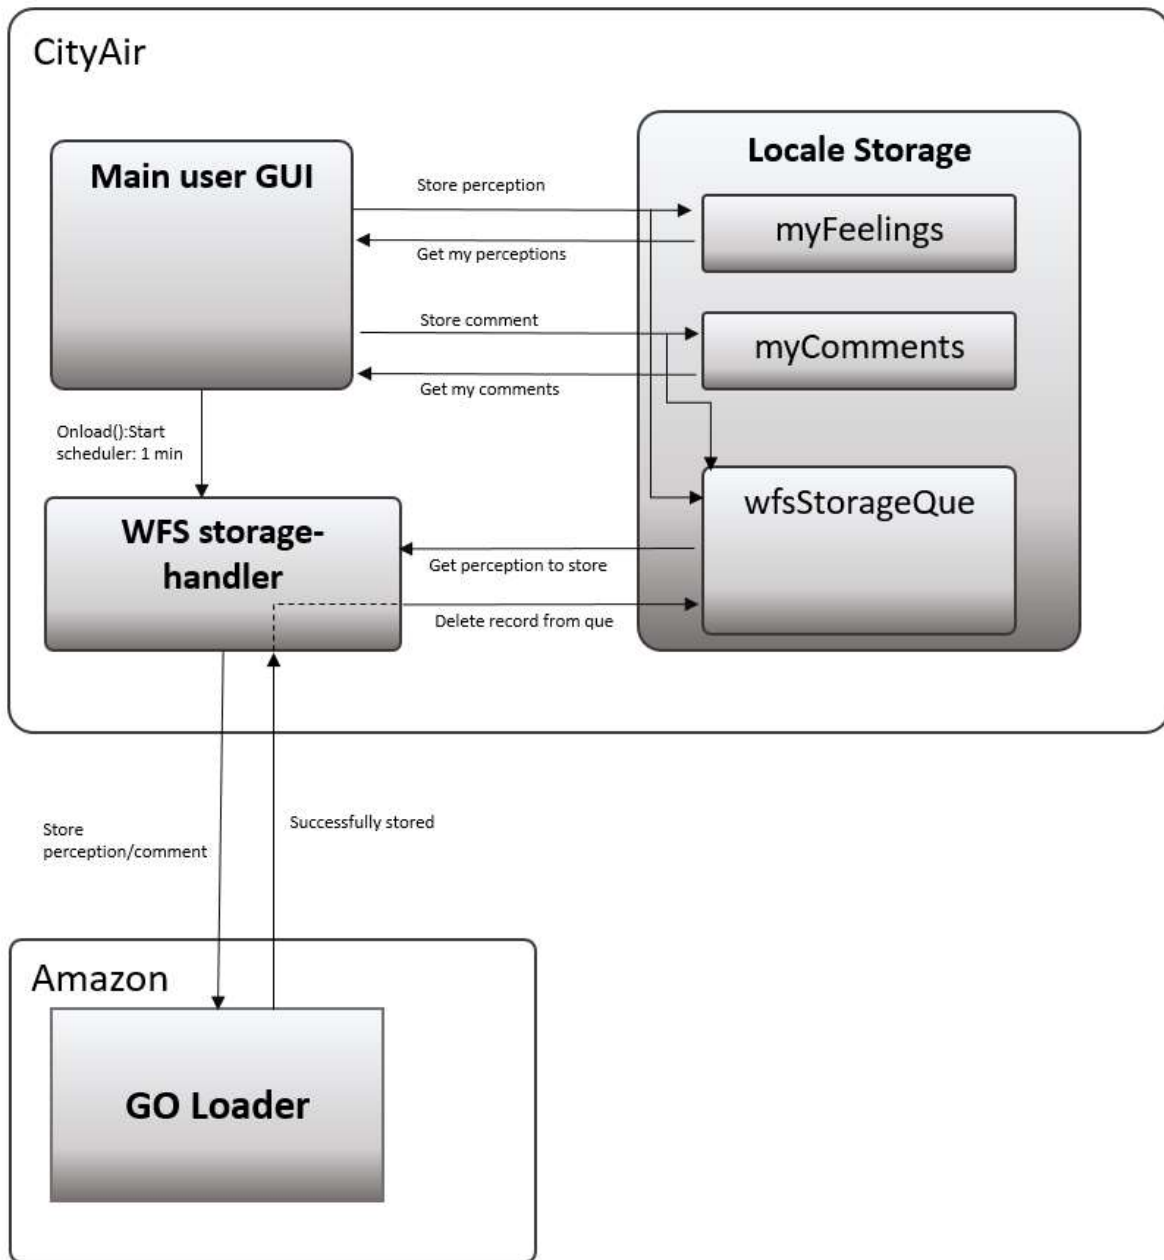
CityAir

Main user GUI

Store perception

Get my perceptions

Store comment

Get my comments

Locale Storage

myFeelings

myComments

wfsStorageQue

Onload():Start scheduler: 1 min

WFS storage-handler

Get perception to store

Delete record from que

Store perception/comment

Successfully stored

Amazon

GO Loader